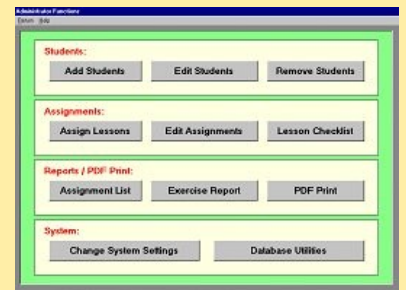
Administrator Functions

Return Help

Students:

Add Students

Edit Students

Remove Students

Assignments:

Assign Lessons

Edit Assignments

Lesson Checklist

Reports / PDF Print:

Assignment List

Exercise Report

PDF Print

System:

Change System Settings

Database Utilities